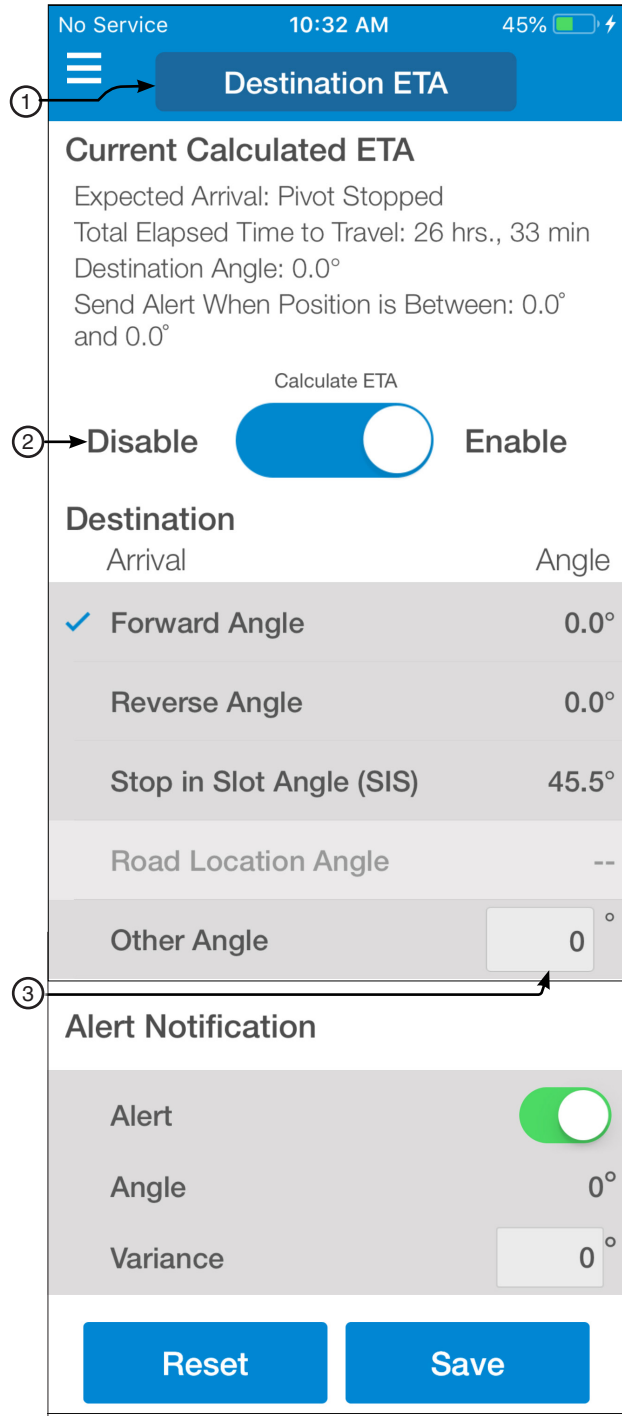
No Service 10:32 AM 45%

Destination ETA

1

Current Calculated ETA

Expected Arrival: Pivot Stopped

Total Elapsed Time to Travel: 26 hrs., 33 min

Destination Angle: 0.0°

Send Alert When Position is Between: 0.0° and 0.0°

Calculate ETA

2

Disable Enable

Destination

Arrival Angle

✓ Forward Angle 0.0°

Reverse Angle 0.0°

Stop in Slot Angle (SIS) 45.5°

Road Location Angle --

Other Angle 0 °

3

Alert Notification

Alert

Angle 0°

Variance 0 °

Reset Save